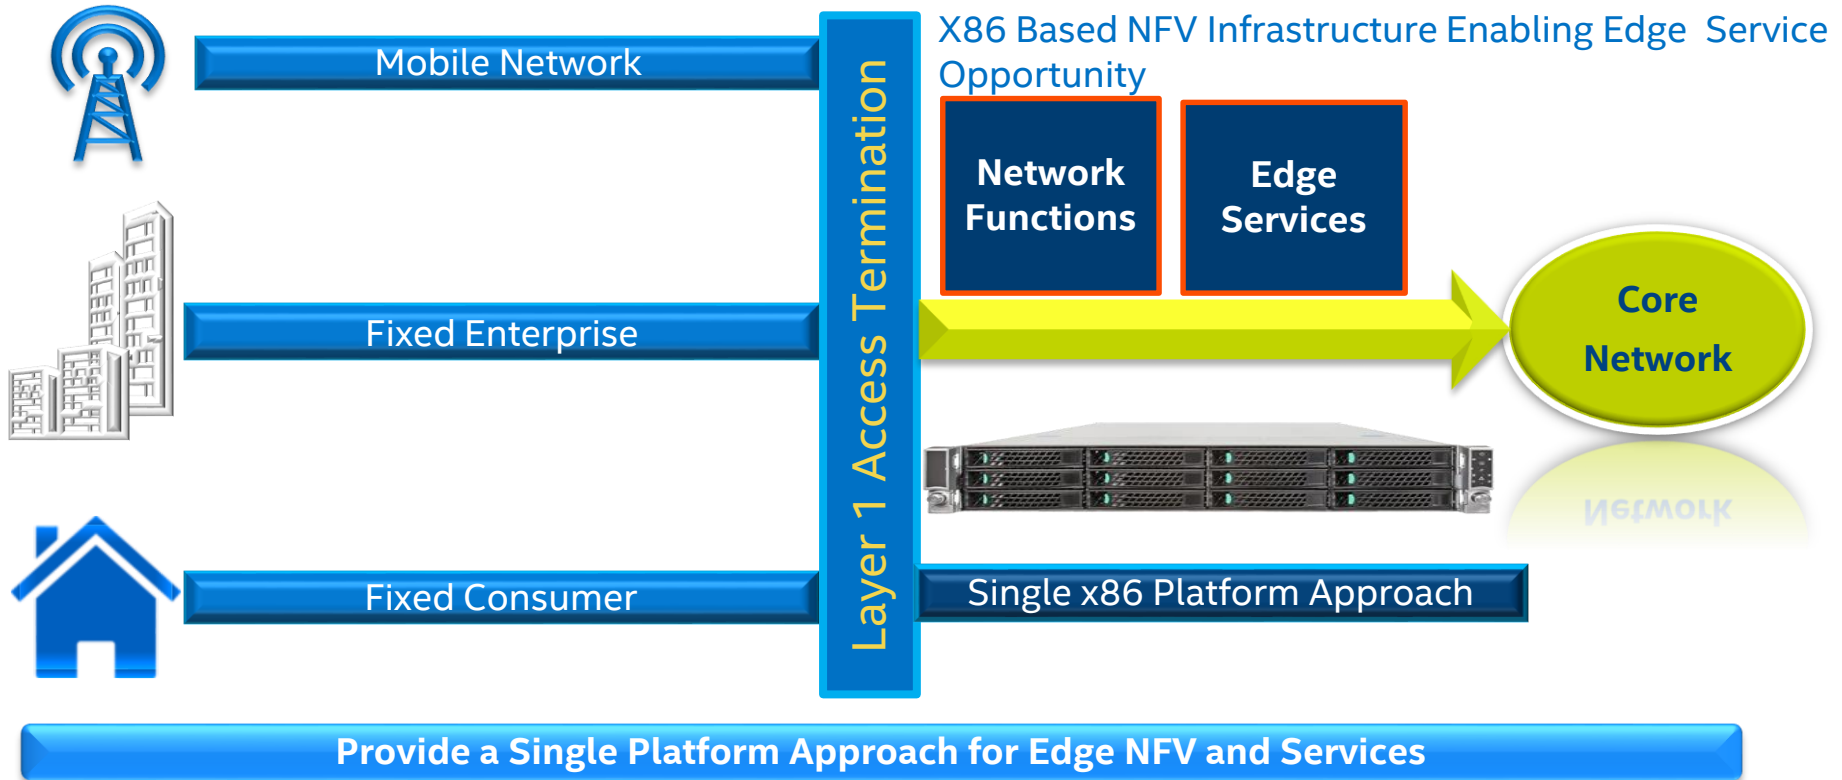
X86 Based NFV Infrastructure Enabling Edge Service Opportunity

Mobile Network

Layer 1 Access Termination

Network Functions

Edge Services

Fixed Enterprise

Core Network

Network

Fixed Consumer

Single x86 Platform Approach

Provide a Single Platform Approach for Edge NFV and Services